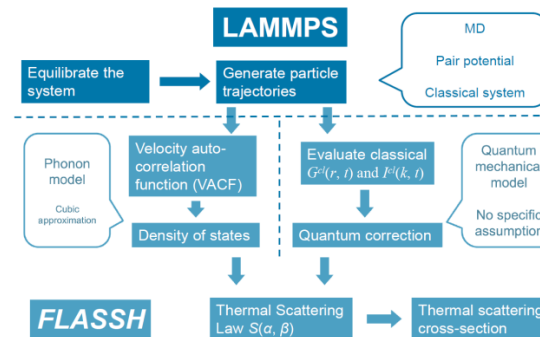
LAMMPS

MD

Pair potential

Classical system

Equilibrate the system

Generate particle trajectories

Phonon model

Cubic approximation

Velocity auto-correlation function (VACF)

Density of states

Evaluate classical $G^{cl}(r, t)$ and $F^{cl}(k, t)$

Quantum correction

Quantum mechanical model

No specific assumption

FLASSH

Thermal Scattering Law $S(\alpha, \beta)$

Thermal scattering cross-section